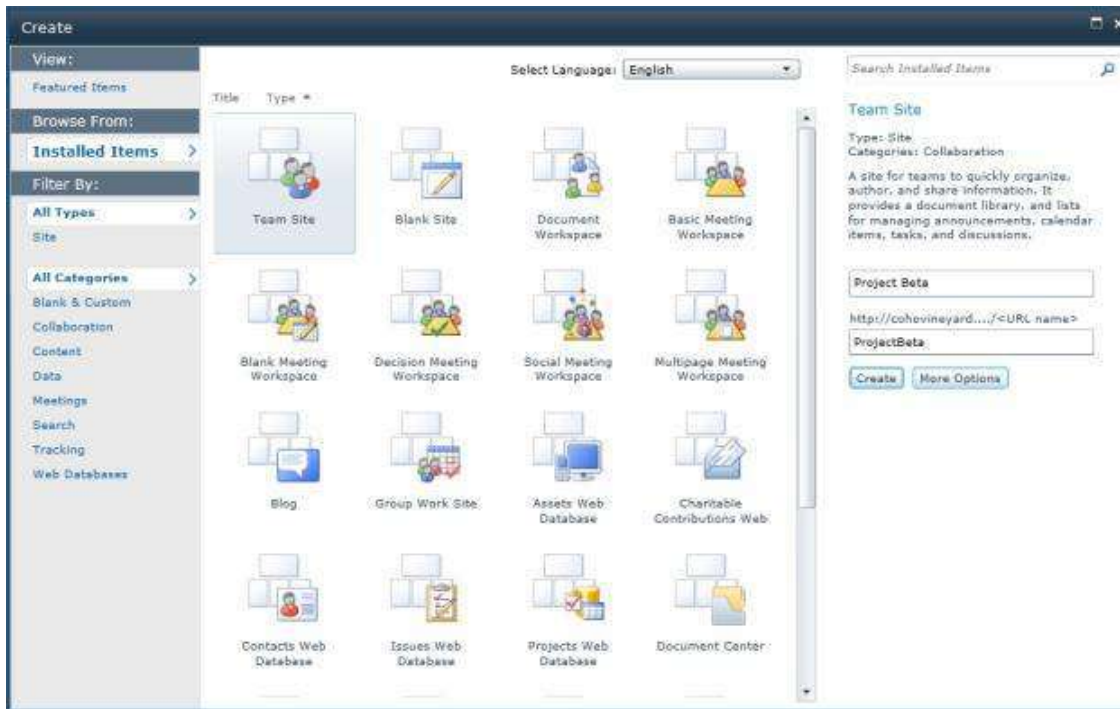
Create

View:
Featured Items

Browse From:
Installed Items

Filter By:
All Types
Site

All Categories
Blank & Custom
Collaboration
Content
Data
Meetings
Search
Tracking
Web Databases

Select Language: English

Title Type

Team Site
Blank Site
Document Workspace
Basic Meeting Workspace
Blank Meeting Workspace
Decision Meeting Workspace
Social Meeting Workspace
Multipage Meeting Workspace
Blog
Group Work Site
Assets Web Database
Charitable Contributions Web
Contacts Web Database
Issues Web Database
Projects Web Database
Document Center

Search Installed Items

Team Site

Type: Site
Categories: Collaboration

A site for teams to quickly organize, author, and share information. It provides a document library, and lists for managing announcements, calendar items, tasks, and discussions.

Project Beta

http://cohovineyard..../<URL name>

ProjectBeta

Create More Options